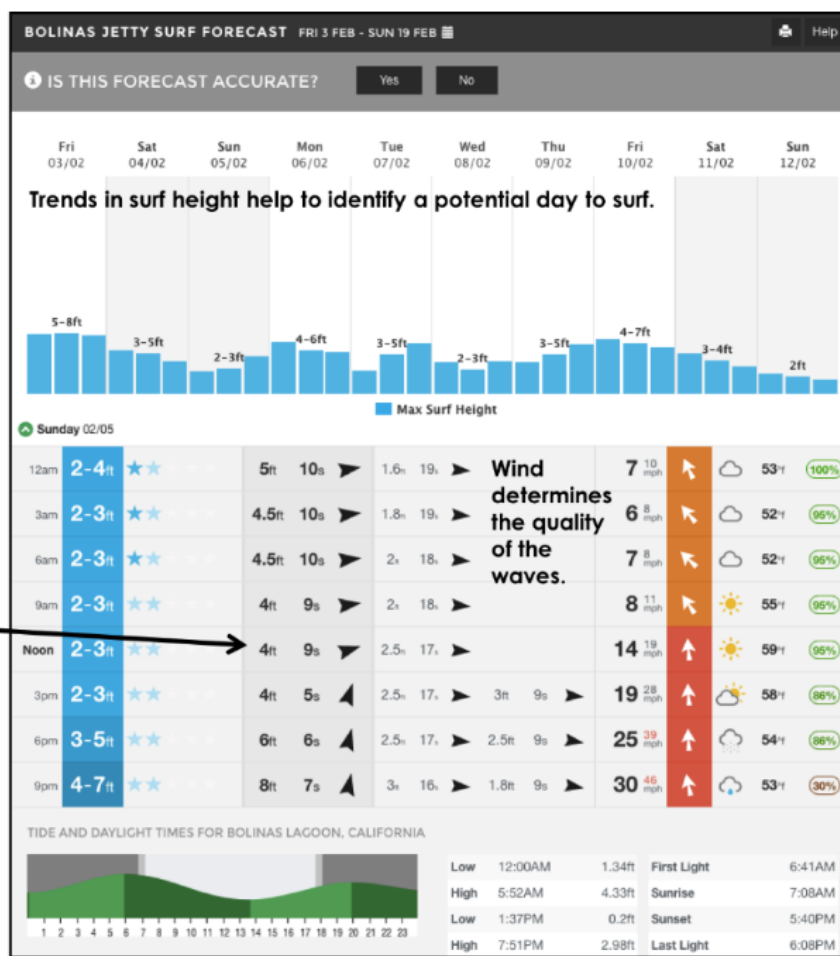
BOLINAS JETTY SURF FORECAST FRI 3 FEB - SUN 19 FEB

Help

IS THIS FORECAST ACCURATE? Yes No

Fri 03/02 | Sat 04/02 | Sun 05/02 | Mon 06/02 | Tue 07/02 | Wed 08/02 | Thu 09/02 | Fri 10/02 | Sat 11/02 | Sun 12/02

Trends in surf height help to identify a potential day to surf.

5-8ft 3-5ft 2-3ft 4-6ft 3-5ft 2-3ft 3-5ft 4-7ft 3-4ft 2ft

Max Surf Height

Sunday 02/05

| | | | | | | | | | | | |
|---|---|---|---|---|---|---|---|---|---|---|---|
| 12am | 2-4ft | 5ft | 10s | 1.6ft | 19s | | | 7 10 mph | 53°f | 100% |
| 3am | 2-3ft | 4.5ft | 10s | 1.8ft | 19s | | | 6 8 mph | 52°f | 95% |
| 6am | 2-3ft | 4.5ft | 10s | 2ft | 18s | | | 7 8 mph | 52°f | 95% |
| 9am | 2-3ft | 4ft | 9s | 2ft | 18s | | | 8 11 mph | 55°f | 95% |
| Noon | 2-3ft | 4ft | 9s | 2.5ft | 17s | | | 14 19 mph | 59°f | 95% |
| 3pm | 2-3ft | 4ft | 5s | 2.5ft | 17s | 3ft | 9s | 19 28 mph | 58°f | 86% |
| 6pm | 3-5ft | 6ft | 6s | 2.5ft | 17s | 2.5ft | 9s | 25 39 mph | 54°f | 86% |
| 9pm | 4-7ft | 8ft | 7s | 3ft | 16s | 1.8ft | 9s | 30 46 mph | 53°f | 30% |

Wind determines the quality of the waves.

TIDE AND DAYLIGHT TIMES FOR BOLINAS LAGOON, CALIFORNIA

1 2 3 4 5 6 7 8 9 10 11 12 13 14 15 16 17 18 19 20 21 22 23

| | | |
|---|---|---|
| Low | 12:00AM | 1.34ft |
| High | 5:52AM | 4.33ft |
| Low | 1:37PM | 0.2ft |
| High | 7:51PM | 2.98ft |

| | |
|---|---|
| First Light | 6:41AM |
| Sunrise | 7:08AM |
| Sunset | 5:40PM |
| Last Light | 6:08PM |